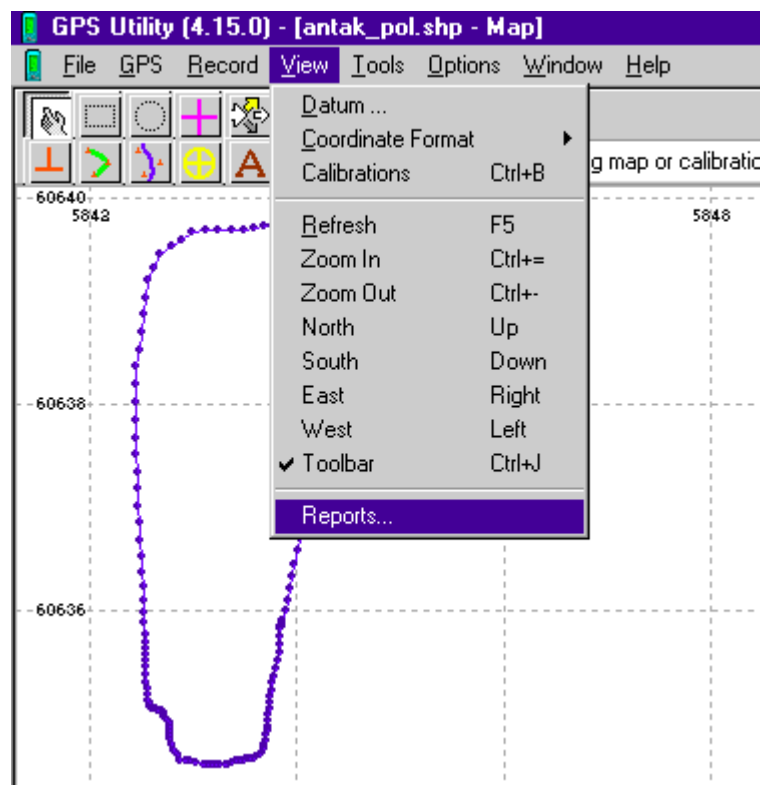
GPS Utility (4.15.0) - [antak_pol.shp - Map]

File GPS Record View Tools Options Window Help

Datum ...
Coordinate Format
Calibrations Ctrl+B
Refresh F5
Zoom In Ctrl+=
Zoom Out Ctrl+-
North Up
South Down
East Right
West Left
Toolbar Ctrl+J
Reports...

g map or calibratic

-60640
5842
5848
-60638
-60636